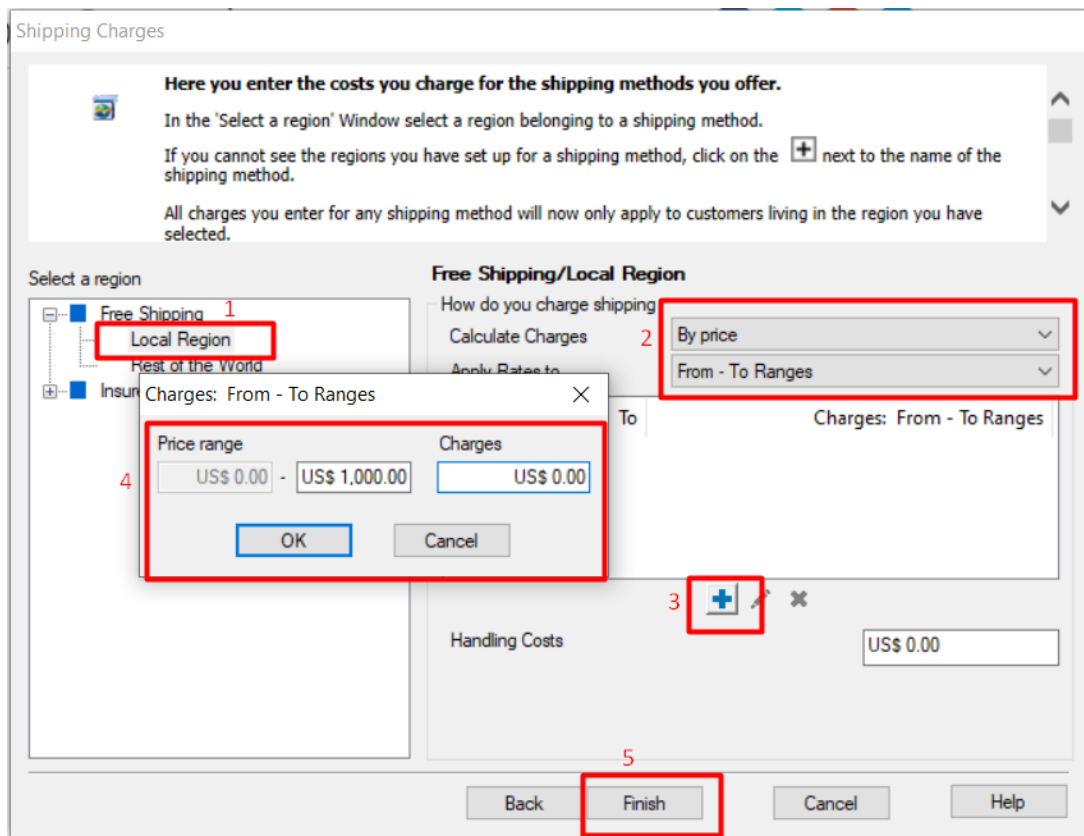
Shipping Charges

Here you enter the costs you charge for the shipping methods you offer.

In the 'Select a region' Window select a region belonging to a shipping method.

If you cannot see the regions you have set up for a shipping method, click on the + next to the name of the shipping method.

All charges you enter for any shipping method will now only apply to customers living in the region you have selected.

Select a region

Free Shipping 1
Local Region
Rest of the World
Insur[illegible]

Free Shipping/Local Region

How do you charge shipping
Calculate Charges 2 By price
Apply Rates to From - To Ranges

To Charges: From - To Ranges

Charges: From - To Ranges

Price range Charges
4 US$ 0.00 - US$ 1,000.00 US$ 0.00

OK Cancel

3

Handling Costs US$ 0.00

5

Back Finish Cancel Help